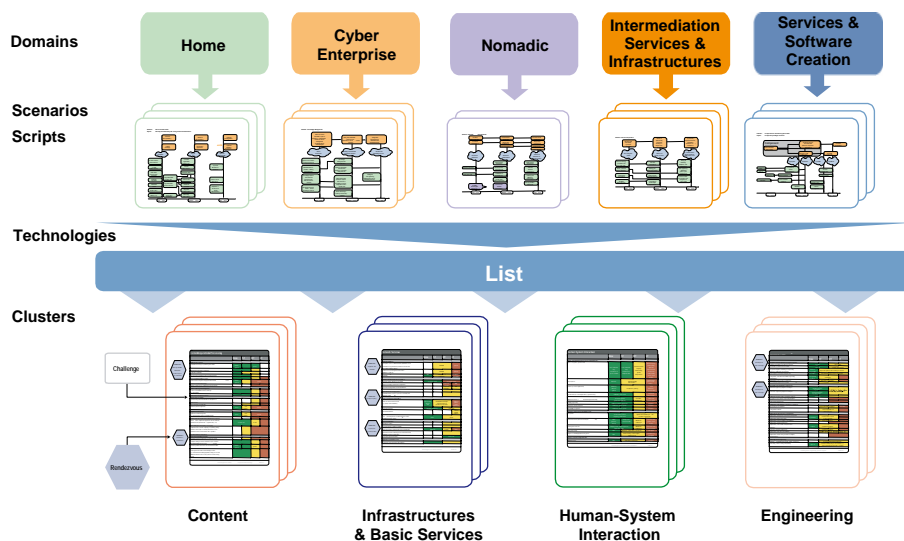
Domains

Home

Cyber Enterprise

Nomadic

Intermediation Services & Infrastructures

Services & Software Creation

Scenarios

Scripts

Technologies

List

Clusters

Challenge

Rendezvous

Content

Infrastructures & Basic Services

Human-System Interaction

Engineering